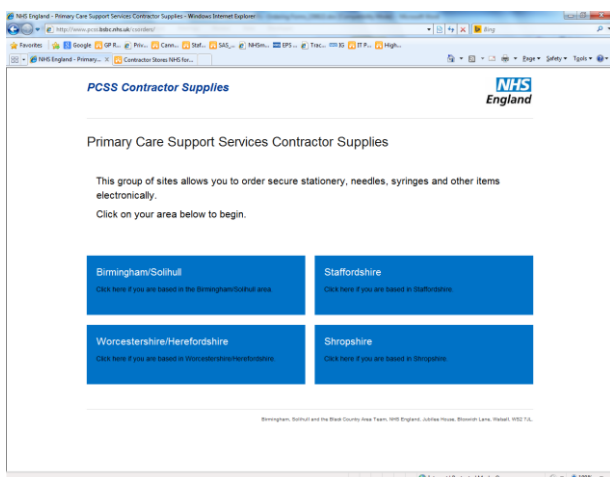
NHS England - Primary Care Support Services Contractor Supplies - Windows Internet Explorer

http://www.pcss.bsbc.nhs.uk/csorders/

Bing

Favorites | Google | GP R... | Priv... | Conn... | Staf... | SAS_... | NHSm... | EPS ... | Trac... | IG | IT P... | High...

NHS England - Primary... | Contractor Stores NHS for...

Page ▾ Safety ▾ Tools ▾

PCSS Contractor Supplies

NHS England

Primary Care Support Services Contractor Supplies

This group of sites allows you to order secure stationery, needles, syringes and other items electronically.

Click on your area below to begin.

Birmingham/Solihull
Click here if you are based in the Birmingham/Solihull area

Staffordshire
Click here if you are based in Staffordshire

Worcestershire/Herefordshire
Click here if you are based in Worcestershire/Herefordshire

Shropshire
Click here if you are based in Shropshire

Birmingham, Solihull and the Black Country Area Team, NHS England, Jubilee House, Bloxwich Lane, Walsall, WS2 7JL